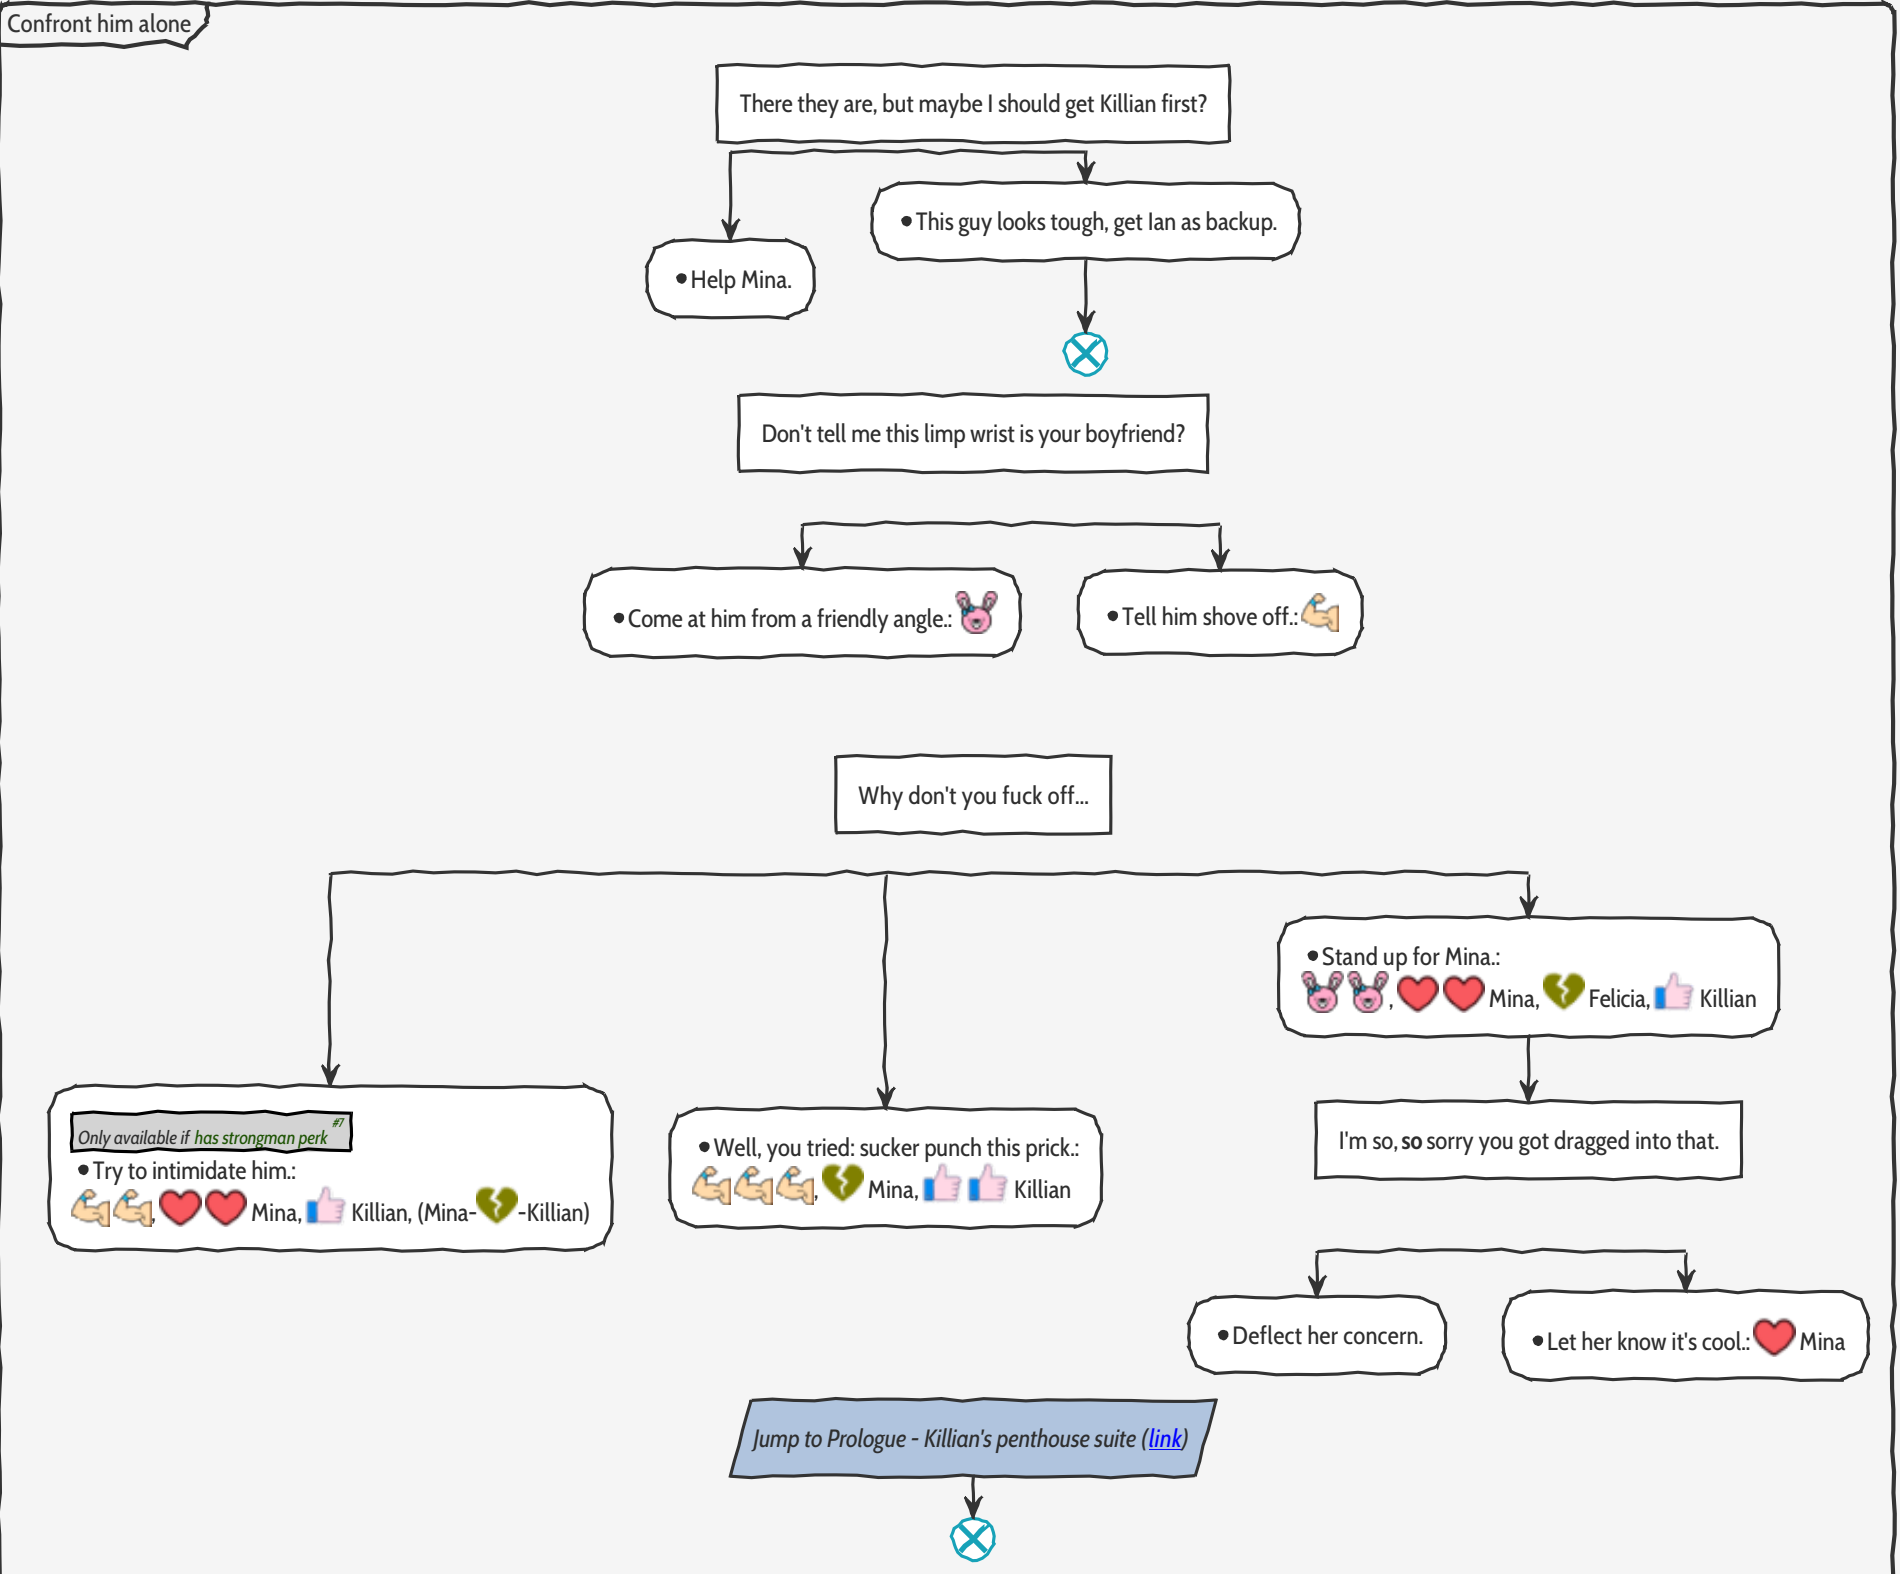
Confront him alone

There they are, but maybe I should get Killian first?

• Help Mina.

• This guy looks tough, get Ian as backup.

Don't tell me this limp wrist is your boyfriend?

• Come at him from a friendly angle.:

• Tell him shove off.:

Why don't you fuck off...

Only available if has strongman perk #7
• Try to intimidate him.:
, Mina, Killian, (Mina- -Killian)

• Well, you tried: sucker punch this prick.:
, Mina, Killian

• Stand up for Mina.:
, Mina, Felicia, Killian

I'm so, **so** sorry you got dragged into that.

• Deflect her concern.

• Let her know it's cool.: Mina

Jump to Prologue - Killian's penthouse suite (link)